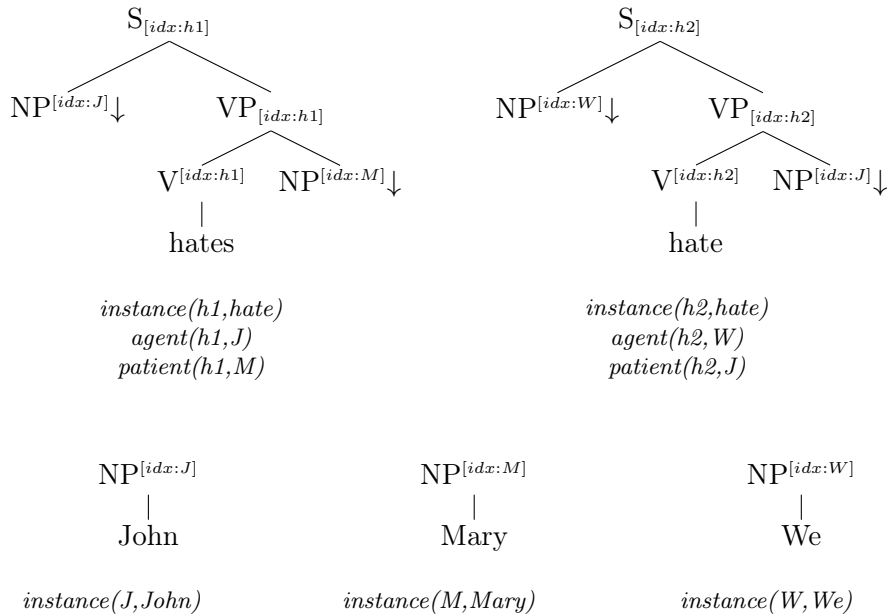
$S_{[idx:h1]}$

$NP^{[idx:J]}\downarrow$ $VP_{[idx:h1]}$

$V^{[idx:h1]}$ $NP^{[idx:M]}\downarrow$

hates

*instance(h1,hate)*
*agent(h1,J)*
*patient(h1,M)*

$S_{[idx:h2]}$

$NP^{[idx:W]}\downarrow$ $VP_{[idx:h2]}$

$V^{[idx:h2]}$ $NP^{[idx:J]}\downarrow$

hate

*instance(h2,hate)*
*agent(h2,W)*
*patient(h2,J)*

$NP^{[idx:J]}$

John

*instance(J,John)*

$NP^{[idx:M]}$

Mary

*instance(M,Mary)*

$NP^{[idx:W]}$

We

*instance(W,We)*